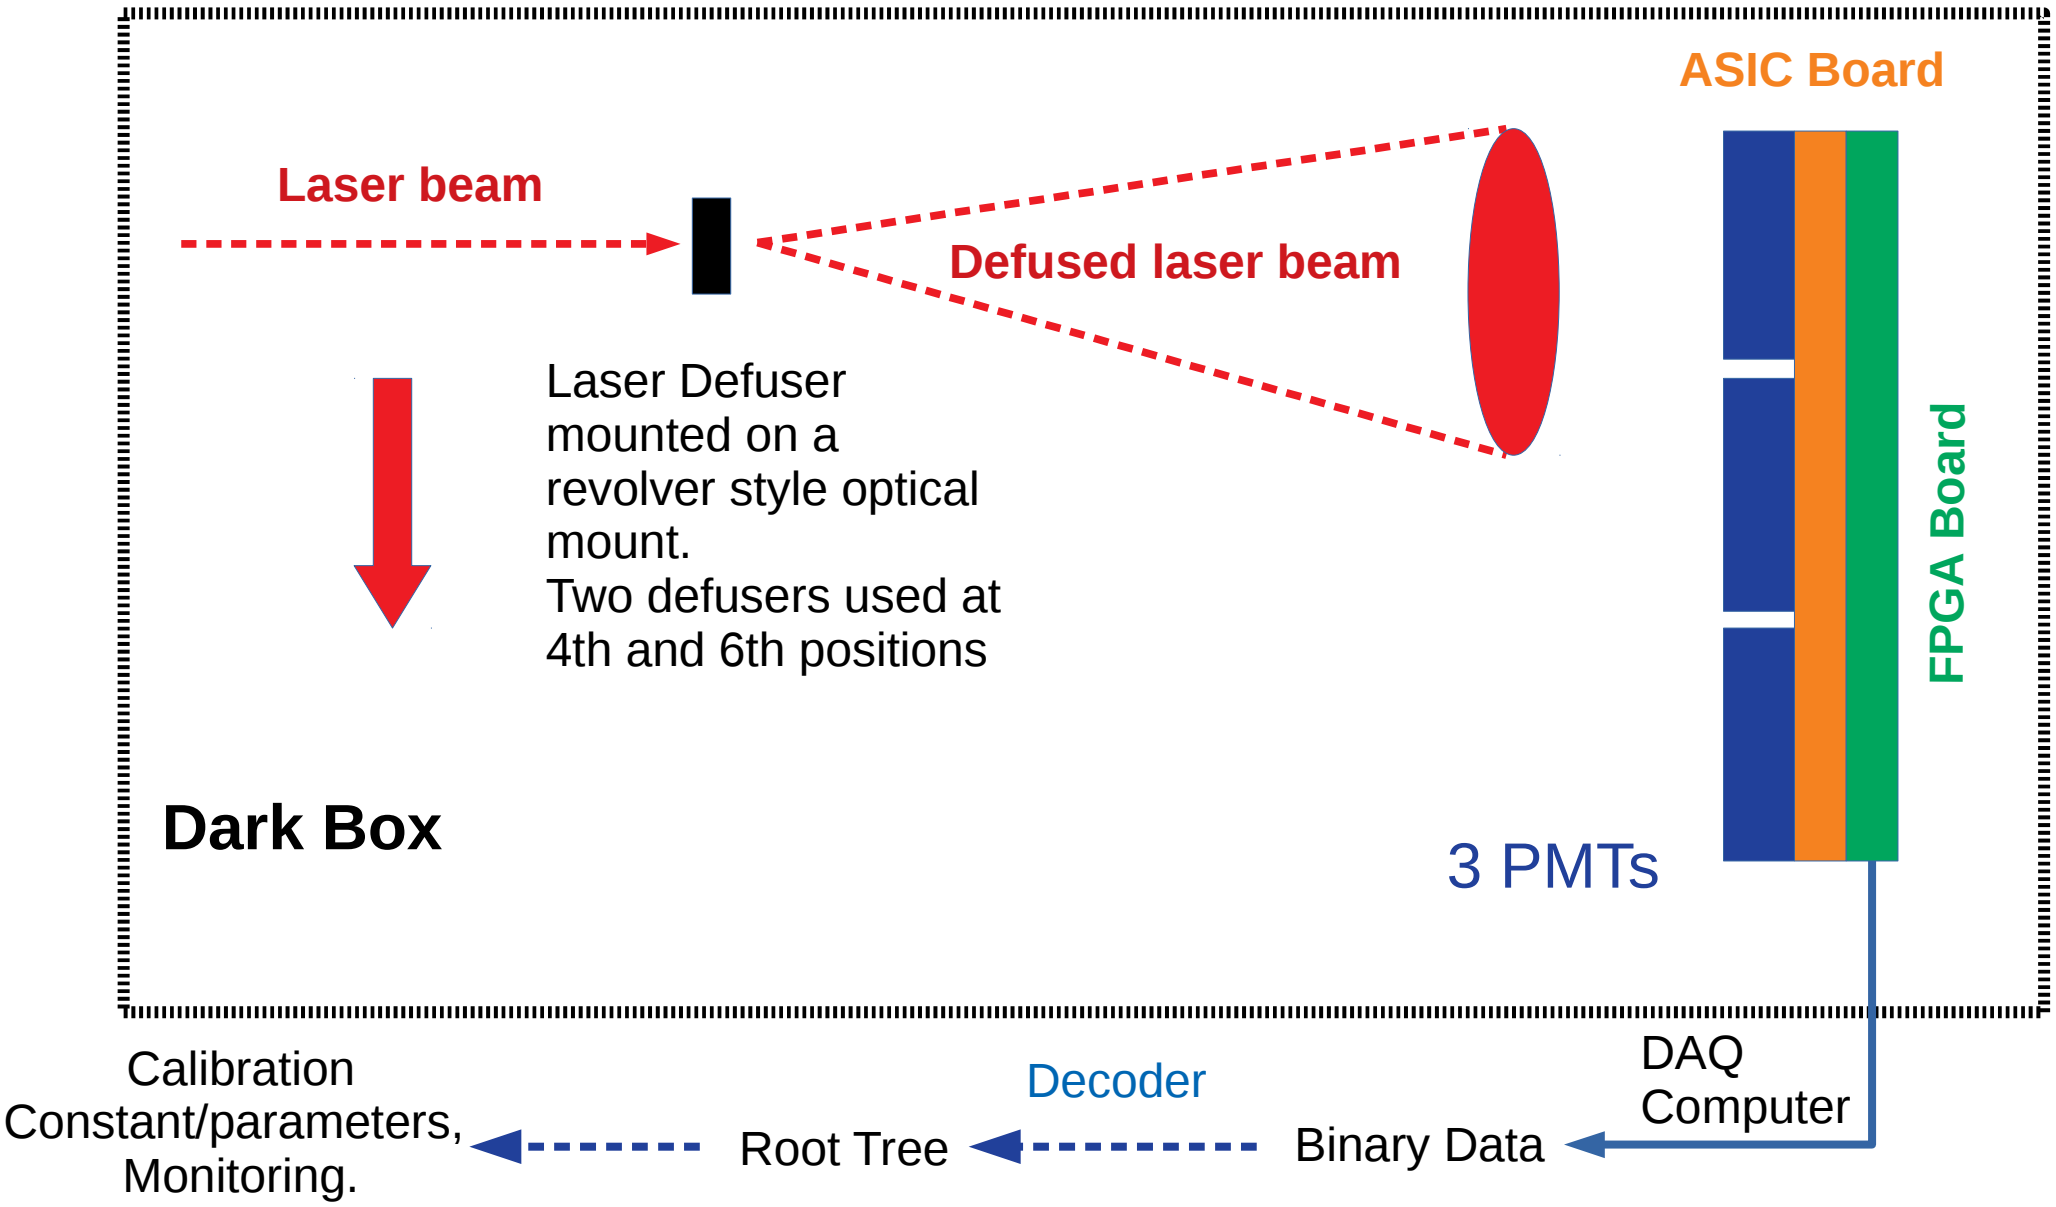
ASIC Board

Laser beam

Defused laser beam

Laser Defuser mounted on a revolver style optical mount.
Two defusers used at 4th and 6th positions

FPGA Board

Dark Box

3 PMTs

DAQ
Computer

Decoder

Calibration
Constant/parameters,
Monitoring.

Root Tree

Binary Data